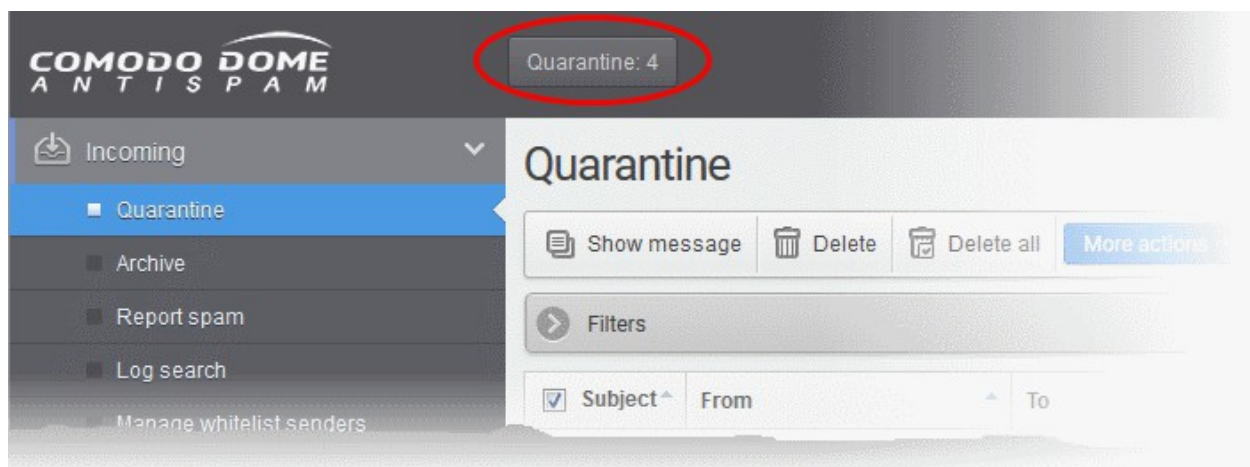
COMODO DOME
ANTISPAM

Quarantine: 4

Incoming

Quarantine

Archive

Report spam

Log search

Manage whitelist senders

Quarantine

Show message

Delete

Delete all

More actions

Filters

| Subject | From | To |
|---|---|---|